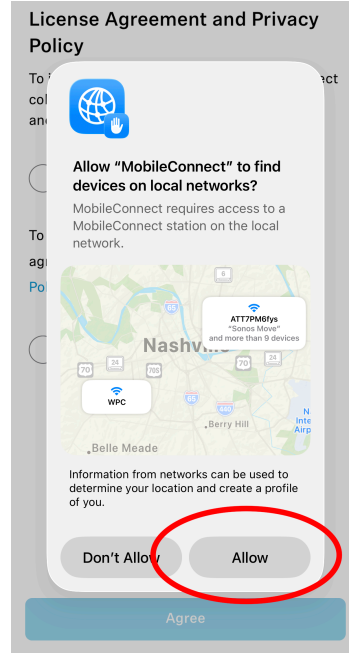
License Agreement and Privacy Policy

To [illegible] ect col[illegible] and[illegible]

To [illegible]
agr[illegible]
Po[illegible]

Allow "MobileConnect" to find devices on local networks?

MobileConnect requires access to a MobileConnect station on the local network.

6
65
ATT7PM6fys
"Sonos Move"
and more than 9 devices
Nashville
70
24
705
70
24
WPC
65
440
Berry Hill
N
Inte
Airp
Airp
Belle Meade

Information from networks can be used to determine your location and create a profile of you.

Don't Allow

Allow

Agree